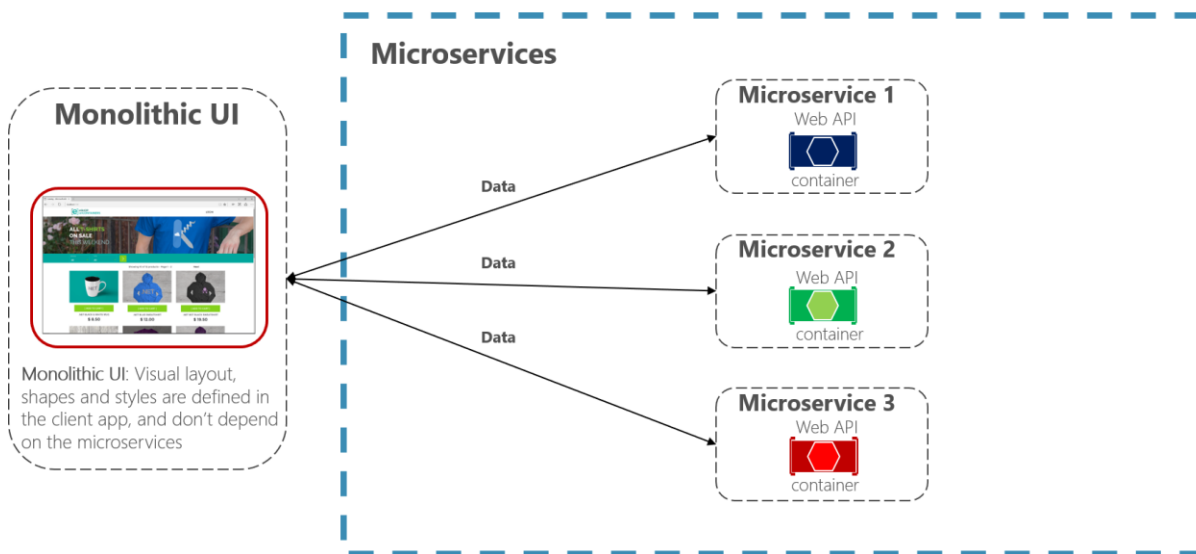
Monolithic UI

Monolithic UI: Visual layout, shapes and styles are defined in the client app, and don't depend on the microservices

Microservices

Data

Data

Data

Microservice 1
Web API
container

Microservice 2
Web API
container

Microservice 3
Web API
container